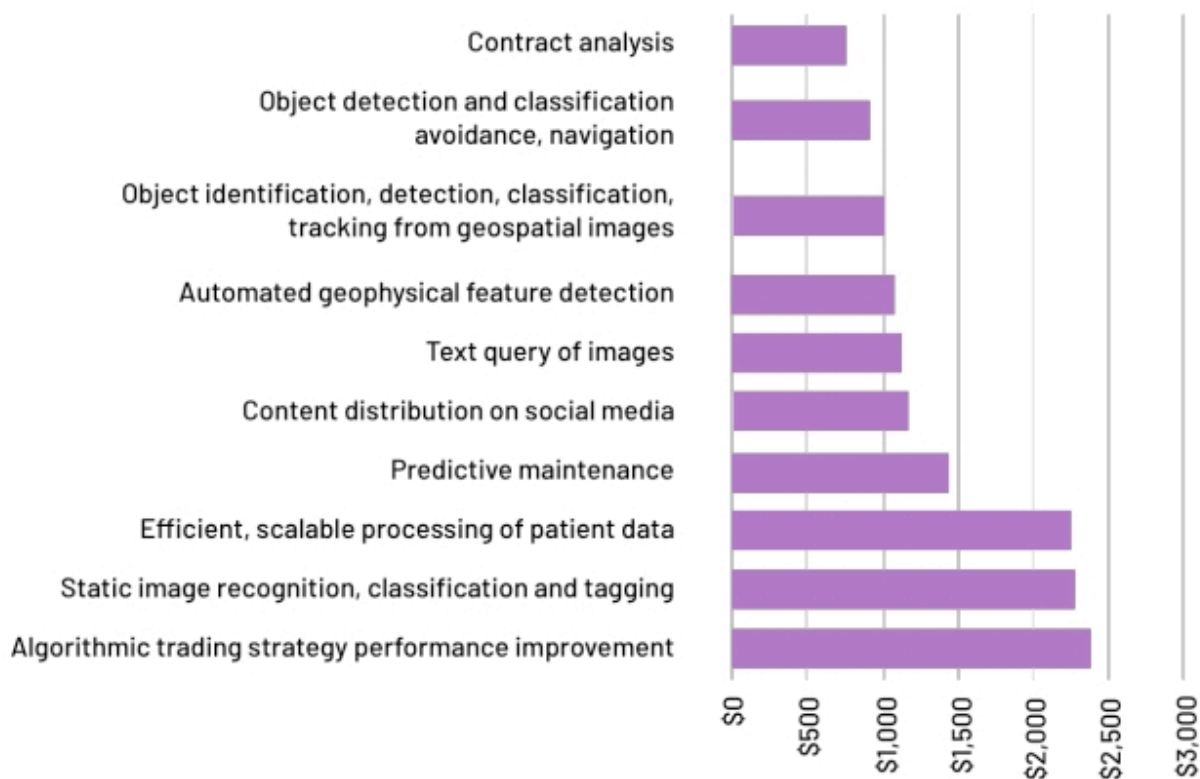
Contract analysis
Object detection and classification avoidance, navigation
Object identification, detection, classification, tracking from geospatial images
Automated geophysical feature detection
Text query of images
Content distribution on social media
Predictive maintenance
Efficient, scalable processing of patient data
Static image recognition, classification and tagging
Algorithmic trading strategy performance improvement

$0
$500
$1,000
$1,500
$2,000
$2,500
$3,000